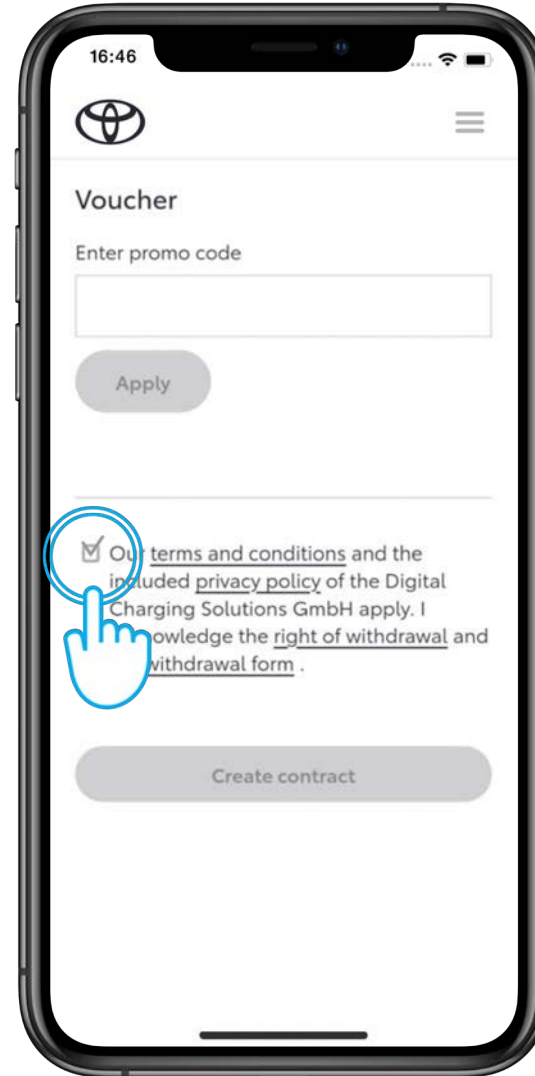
16:46

Voucher

Enter promo code

Apply

Ou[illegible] terms and conditions and the in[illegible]luded privacy policy of the Digital Charging Solutions GmbH apply. I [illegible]owledge the right of withdrawal and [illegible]withdrawal form .

Create contract